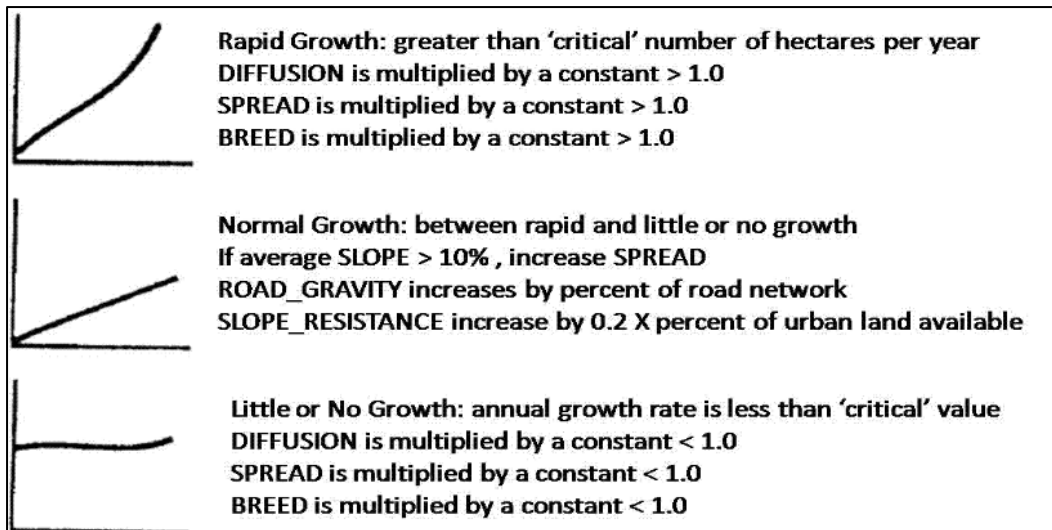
Rapid Growth: greater than 'critical' number of hectares per year
DIFFUSION is multiplied by a constant > 1.0
SPREAD is multiplied by a constant > 1.0
BREED is multiplied by a constant > 1.0

Normal Growth: between rapid and little or no growth
If average SLOPE > 10% , increase SPREAD
ROAD_GRAVITY increases by percent of road network
SLOPE_RESISTANCE increase by 0.2 X percent of urban land available

Little or No Growth: annual growth rate is less than 'critical' value
DIFFUSION is multiplied by a constant < 1.0
SPREAD is multiplied by a constant < 1.0
BREED is multiplied by a constant < 1.0